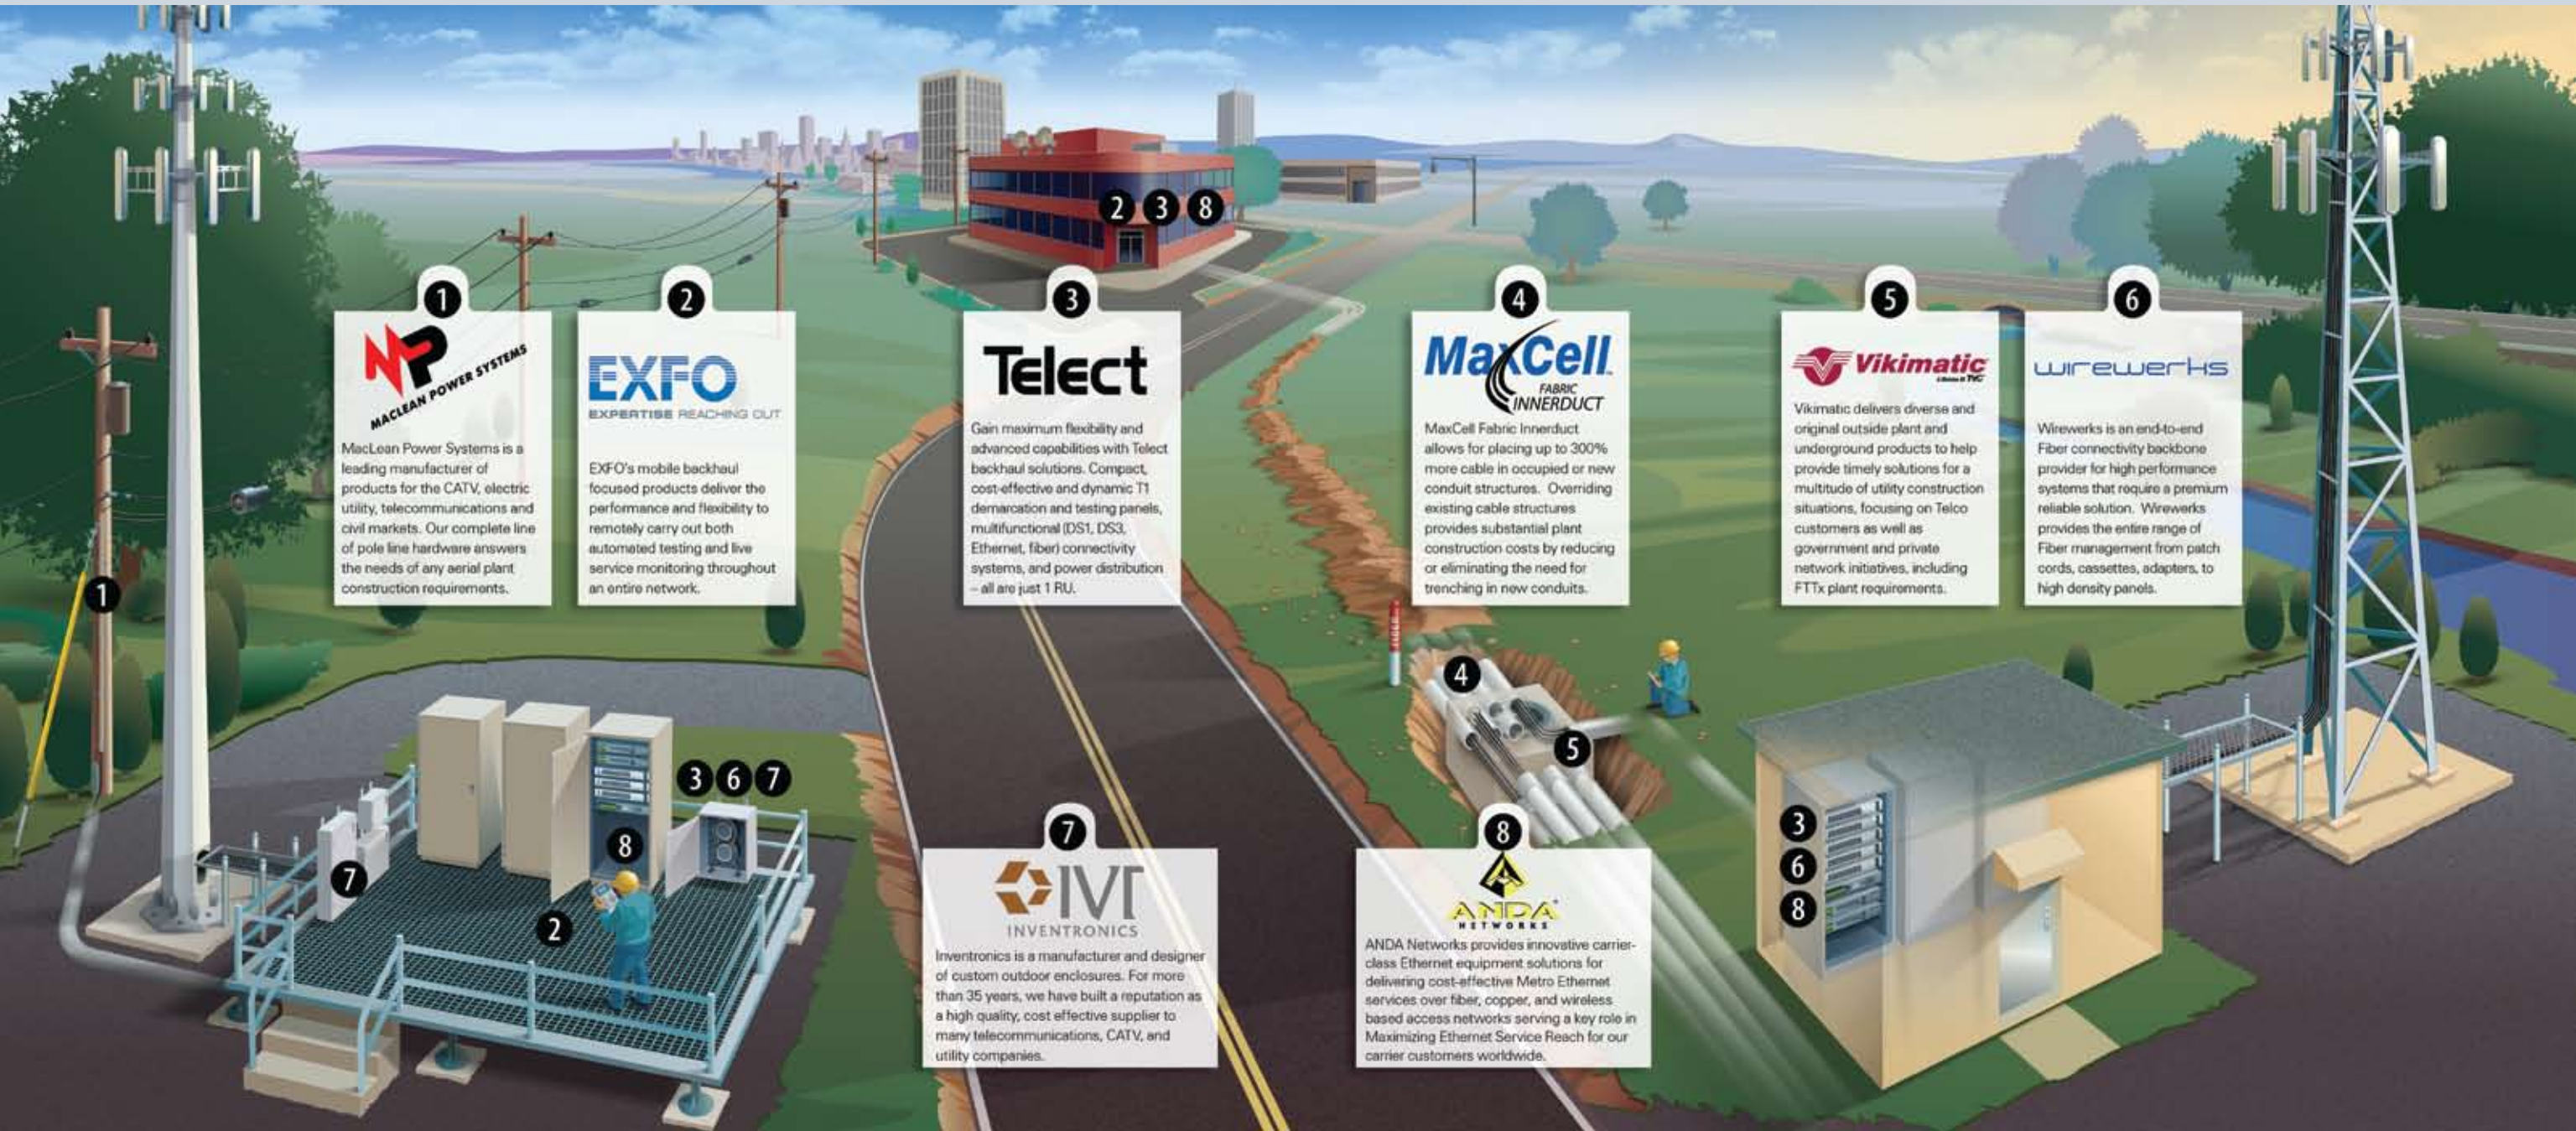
2 3 8

1

MP
MACLEAN POWER SYSTEMS

MacLean Power Systems is a leading manufacturer of products for the CATV, electric utility, telecommunications and civil markets. Our complete line of pole line hardware answers the needs of any aerial plant construction requirements.

2

EXFO
EXPERTISE REACHING OUT

EXFO's mobile backhaul focused products deliver the performance and flexibility to remotely carry out both automated testing and live service monitoring throughout an entire network.

3

Telect

Gain maximum flexibility and advanced capabilities with Telect backhaul solutions. Compact, cost-effective and dynamic T1 demarcation and testing panels, multifunctional (DS1, DS3, Ethernet, fiber) connectivity systems, and power distribution – all are just 1 RU.

4

MaxCell
FABRIC INNERDUCT

MaxCell Fabric Innerduct allows for placing up to 300% more cable in occupied or new conduit structures. Overriding existing cable structures provides substantial plant construction costs by reducing or eliminating the need for trenching in new conduits.

5

Vikimatic

Vikimatic delivers diverse and original outside plant and underground products to help provide timely solutions for a multitude of utility construction situations, focusing on Telco customers as well as government and private network initiatives, including FTTx plant requirements.

6

wirewerks

Wirewerks is an end-to-end Fiber connectivity backbone provider for high performance systems that require a premium reliable solution. Wirewerks provides the entire range of Fiber management from patch cords, cassettes, adapters, to high density panels.

1

4

5

3 6 7

8

7

2

7

IVI
INVENTRONICS

Inventronics is a manufacturer and designer of custom outdoor enclosures. For more than 35 years, we have built a reputation as a high quality, cost effective supplier to many telecommunications, CATV, and utility companies.

8

ANDA
NETWORKS

ANDA Networks provides innovative carrier-class Ethernet equipment solutions for delivering cost-effective Metro Ethernet services over fiber, copper, and wireless based access networks serving a key role in Maximizing Ethernet Service Reach for our carrier customers worldwide.

3
6
8